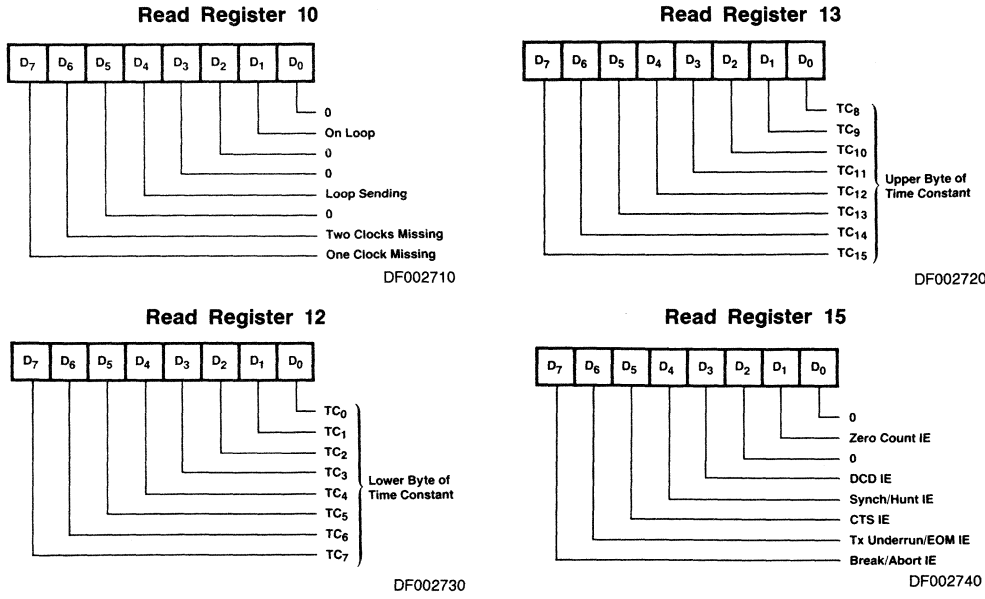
Read Register 10

$D_7$ $D_6$ $D_5$ $D_4$ $D_3$ $D_2$ $D_1$ $D_0$

0
On Loop
0
0
Loop Sending
0
Two Clocks Missing
One Clock Missing

DF002710

Read Register 13

$D_7$ $D_6$ $D_5$ $D_4$ $D_3$ $D_2$ $D_1$ $D_0$

$TC_8$
$TC_9$
$TC_{10}$
$TC_{11}$
$TC_{12}$
$TC_{13}$
$TC_{14}$
$TC_{15}$

Upper Byte of Time Constant

DF002720

Read Register 12

$D_7$ $D_6$ $D_5$ $D_4$ $D_3$ $D_2$ $D_1$ $D_0$

$TC_0$
$TC_1$
$TC_2$
$TC_3$
$TC_4$
$TC_5$
$TC_6$
$TC_7$

Lower Byte of Time Constant

DF002730

Read Register 15

$D_7$ $D_6$ $D_5$ $D_4$ $D_3$ $D_2$ $D_1$ $D_0$

0
Zero Count IE
0
DCD IE
Synch/Hunt IE
CTS IE
Tx Underrun/EOM IE
Break/Abort IE

DF002740